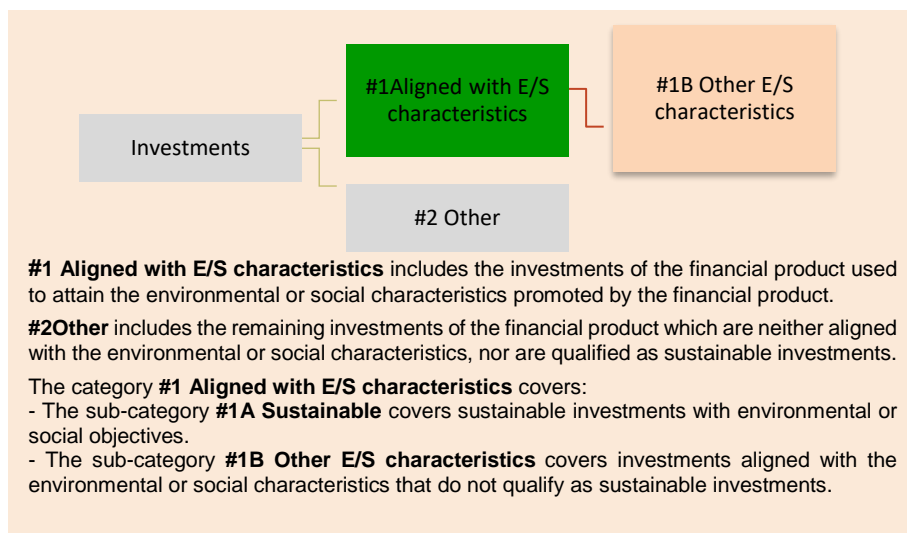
Investments

#1Aligned with E/S characteristics

#1B Other E/S characteristics

#2 Other

**#1 Aligned with E/S characteristics** includes the investments of the financial product used to attain the environmental or social characteristics promoted by the financial product.

**#2Other** includes the remaining investments of the financial product which are neither aligned with the environmental or social characteristics, nor are qualified as sustainable investments.

The category **#1 Aligned with E/S characteristics** covers:
- The sub-category **#1A Sustainable** covers sustainable investments with environmental or social objectives.
- The sub-category **#1B Other E/S characteristics** covers investments aligned with the environmental or social characteristics that do not qualify as sustainable investments.